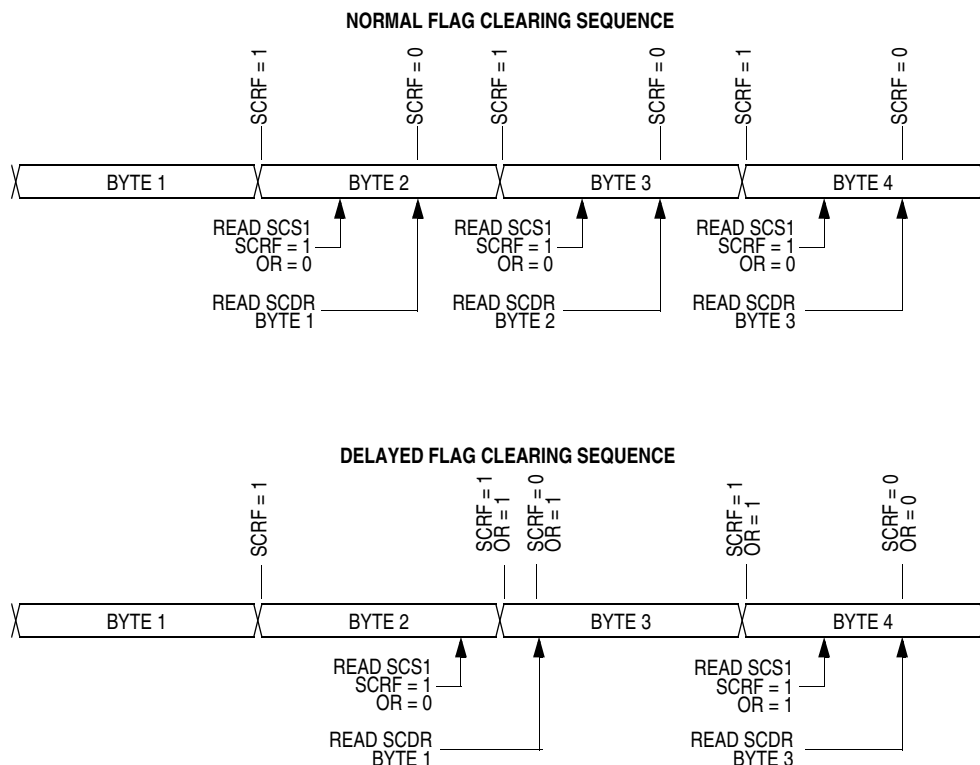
NORMAL FLAG CLEARING SEQUENCE

SCRF = 1
SCRF = 0
SCRF = 1
SCRF = 0
SCRF = 1
SCRF = 0

BYTE 1
BYTE 2
BYTE 3
BYTE 4

READ SCS1
SCRF = 1
OR = 0

READ SCDR
BYTE 1

READ SCS1
SCRF = 1
OR = 0

READ SCDR
BYTE 2

READ SCS1
SCRF = 1
OR = 0

READ SCDR
BYTE 3

DELAYED FLAG CLEARING SEQUENCE

SCRF = 1
SCRF = 1
OR = 1
SCRF = 0
OR = 1
SCRF = 1
OR = 1
SCRF = 0
OR = 0

BYTE 1
BYTE 2
BYTE 3
BYTE 4

READ SCS1
SCRF = 1
OR = 0

READ SCDR
BYTE 1

READ SCS1
SCRF = 1
OR = 1

READ SCDR
BYTE 3